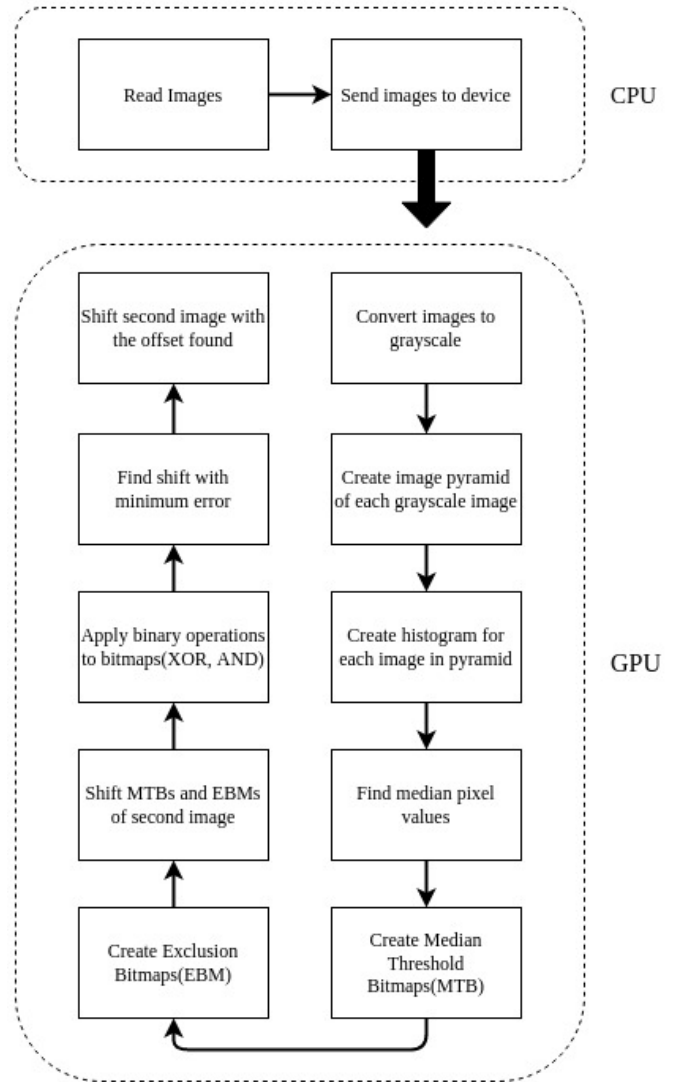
Read Images

Send images to device

CPU

Convert images to grayscale

Create image pyramid of each grayscale image

Create histogram for each image in pyramid

Find median pixel values

Create Median Threshold Bitmaps(MTB)

Create Exclusion Bitmaps(EBM)

Shift MTBs and EBMs of second image

Apply binary operations to bitmaps(XOR, AND)

Find shift with minimum error

Shift second image with the offset found

GPU